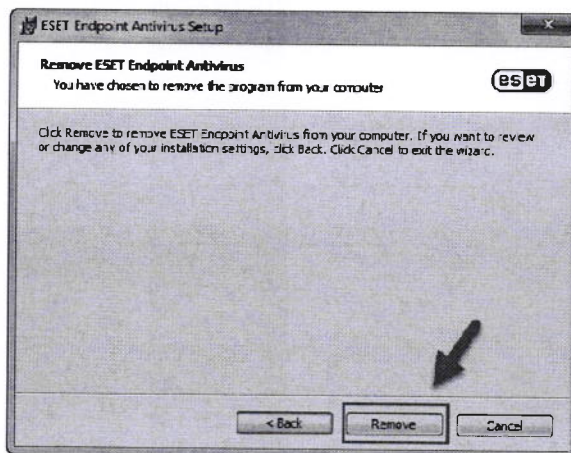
ESET Endpoint Antivirus Setup

Remove ESET Endpoint Antivirus

You have chosen to remove the program from your computer

eset

Click Remove to remove ESET Endpoint Antivirus from your computer. If you want to review or change any of your installation settings, click Back. Click Cancel to exit the wizard.

< Back

Remove

Cancel